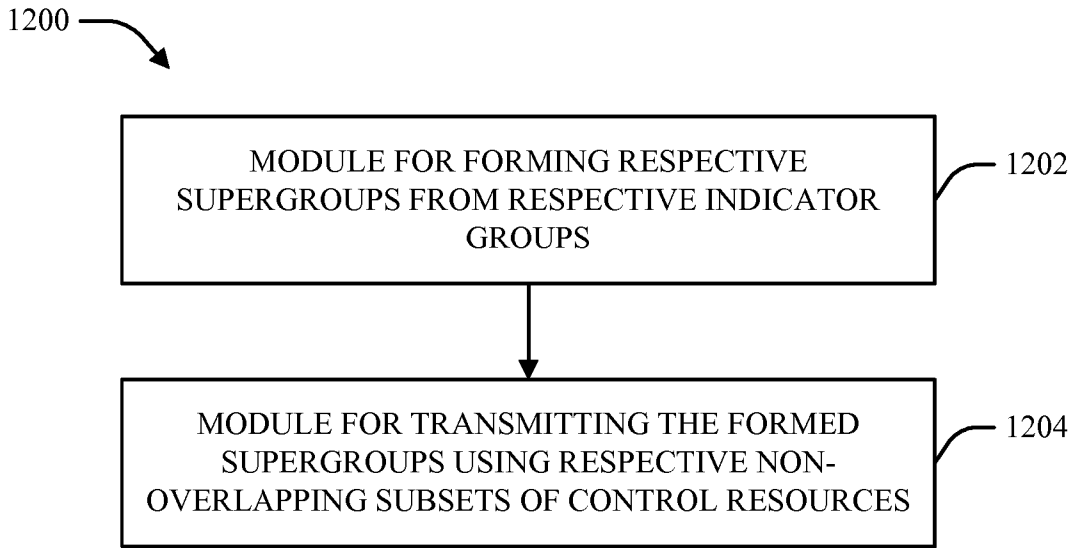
1200

MODULE FOR FORMING RESPECTIVE SUPERGROUPS FROM RESPECTIVE INDICATOR GROUPS

1202

MODULE FOR TRANSMITTING THE FORMED SUPERGROUPS USING RESPECTIVE NON-OVERLAPPING SUBSETS OF CONTROL RESOURCES

1204